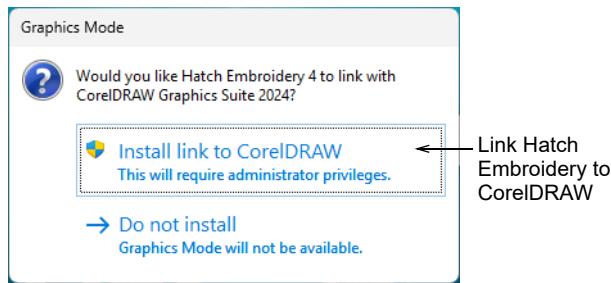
Graphics Mode

Would you like Hatch Embroidery 4 to link with CorelDRAW Graphics Suite 2024?

Install link to CorelDRAW
This will require administrator privileges.

Do not install
Graphics Mode will not be available.

Link Hatch Embroidery to CorelDRAW